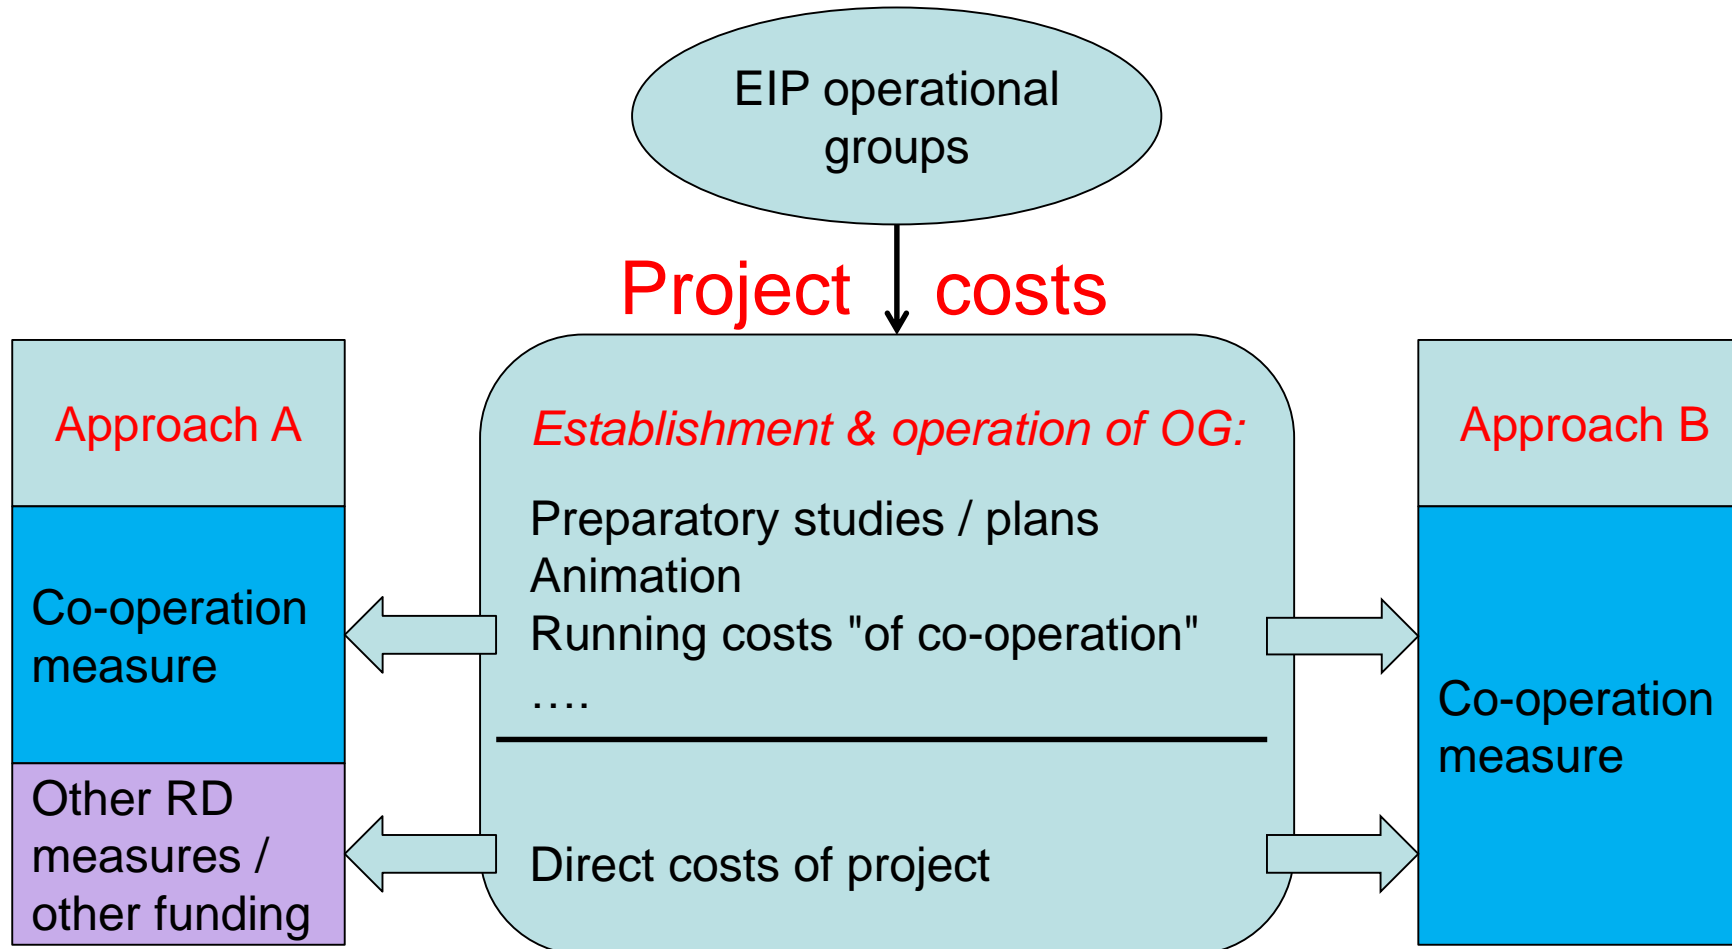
EIP operational groups

Project costs

Approach A

Co-operation measure

Other RD measures / other funding

Establishment & operation of OG:

Preparatory studies / plans
Animation
Running costs "of co-operation"
….

Direct costs of project

Approach B

Co-operation measure